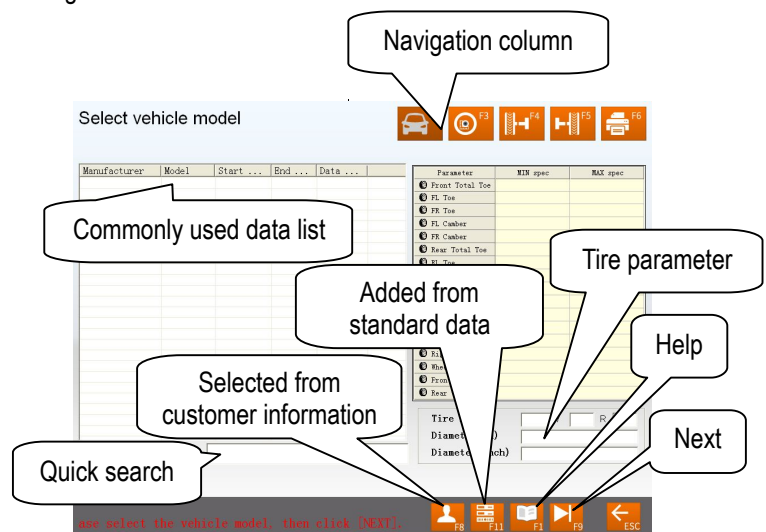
Navigation column

Select vehicle model

F3 F4 F5 F6

| Manufacturer | Model | Start ... | End ... | Data ... |
|---|---|---|---|---|

| Parameter | MIN spec | MAX spec |
|---|---|---|
| Front Total Toe | | |
| FL Toe | | |
| FR Toe | | |
| FL Camber | | |
| FR Camber | | |
| Rear Total Toe | | |
| RL Toe | | |

Commonly used data list

Tire parameter

Added from standard data

Help

Selected from customer information

Ri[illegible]
Whe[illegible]
Fron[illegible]
Rear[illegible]

Tire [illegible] R
Diamet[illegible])
Diamete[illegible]nch)

Next

Quick search

ase select the vehicle model, then click [NEXT].

F8 F11 F1 F9 ESC